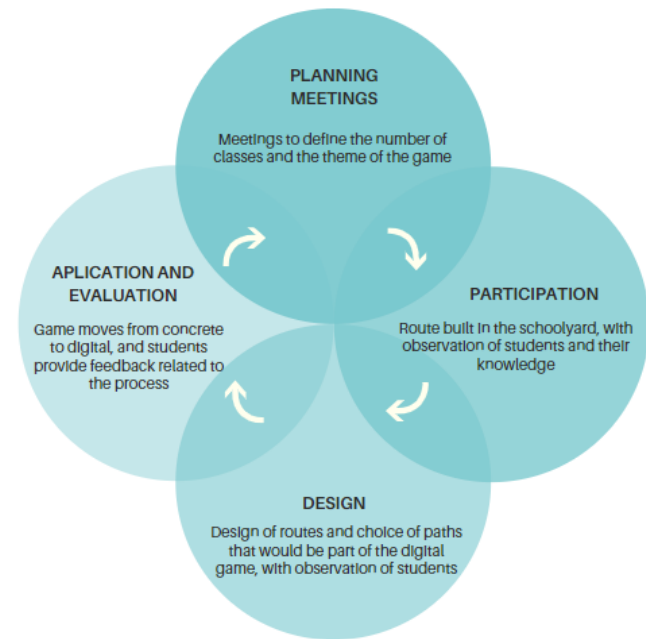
PLANNING MEETINGS

Meetings to define the number of classes and the theme of the game

PARTICIPATION

Route built in the schoolyard, with observation of students and their knowledge

DESIGN

Design of routes and choice of paths that would be part of the digital game, with observation of students

APLICATION AND EVALUATION

Game moves from concrete to digital, and students provide feedback related to the process